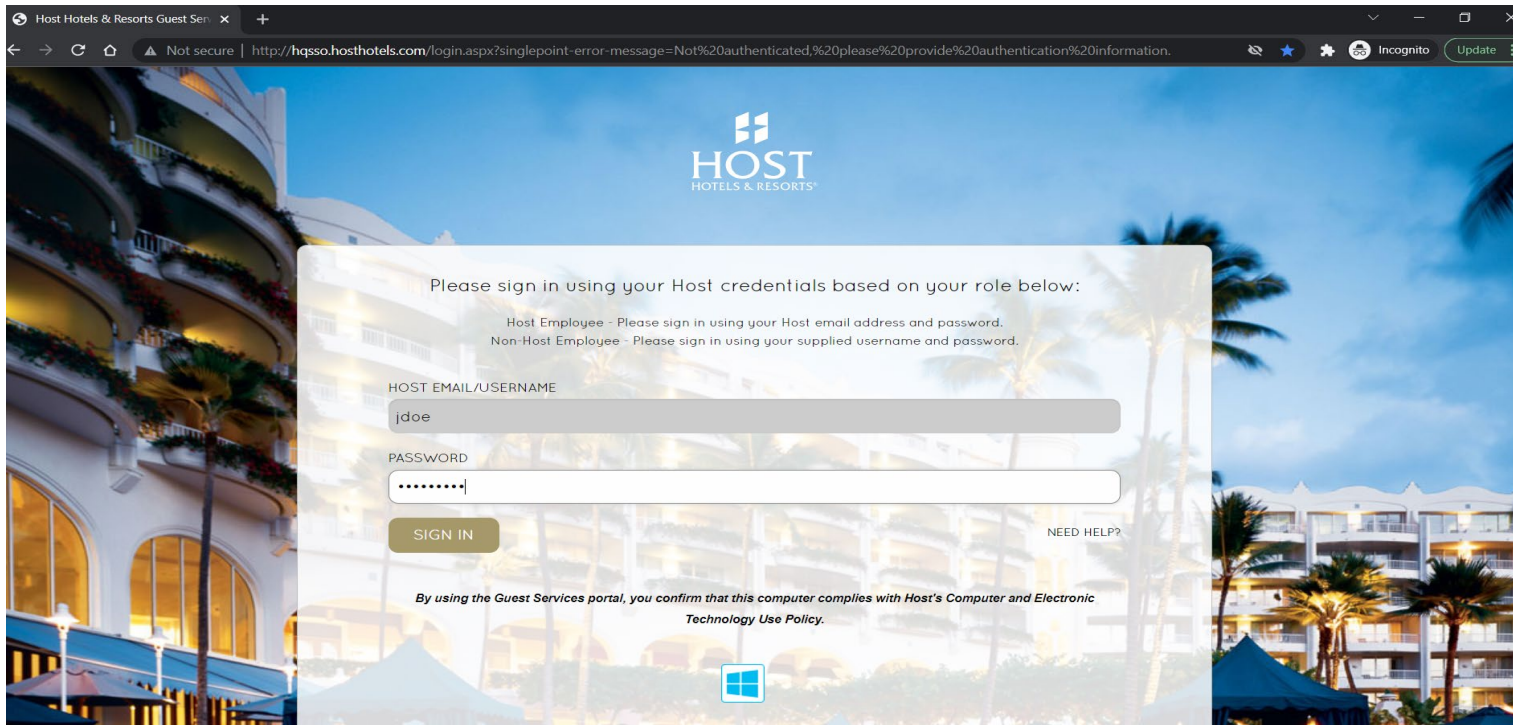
Host Hotels & Resorts Guest Ser ×

+

Not secure | http://hqsso.hosthotels.com/login.aspx?singlepoint-error-message=Not%20authenticated,%20please%20provide%20authentication%20information.

Incognito

Update

HOST
HOTELS & RESORTS®

Please sign in using your Host credentials based on your role below:

Host Employee - Please sign in using your Host email address and password.
Non-Host Employee - Please sign in using your supplied username and password.

HOST EMAIL/USERNAME

jdoe

PASSWORD

•••••••••

SIGN IN

NEED HELP?

By using the Guest Services portal, you confirm that this computer complies with Host's Computer and Electronic Technology Use Policy.